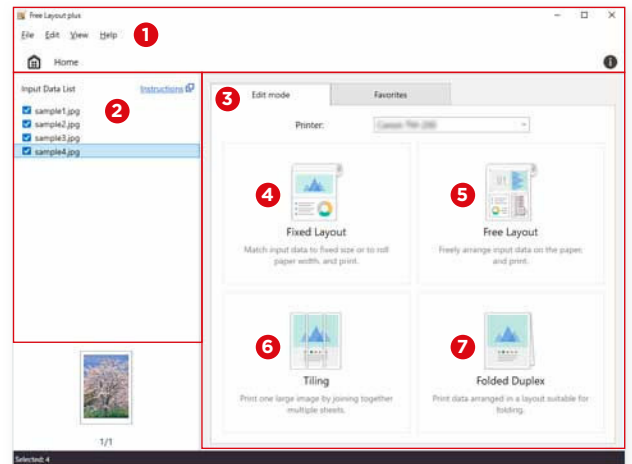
Free Layout plus

File Edit View Help

1

Home

Input Data List

Instructions

2

sample1.jpg
sample2.jpg
sample3.jpg
sample4.jpg

3

Edit mode

Favorites

Printer: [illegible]

4

Fixed Layout

Match input data to fixed size or to roll paper width, and print.

5

Free Layout

Freely arrange input data on the paper and print.

6

Tiling

Print one large image by joining together multiple sheets.

7

Folded Duplex

Print data arranged in a layout suitable for folding.

1/1

Selected: 4